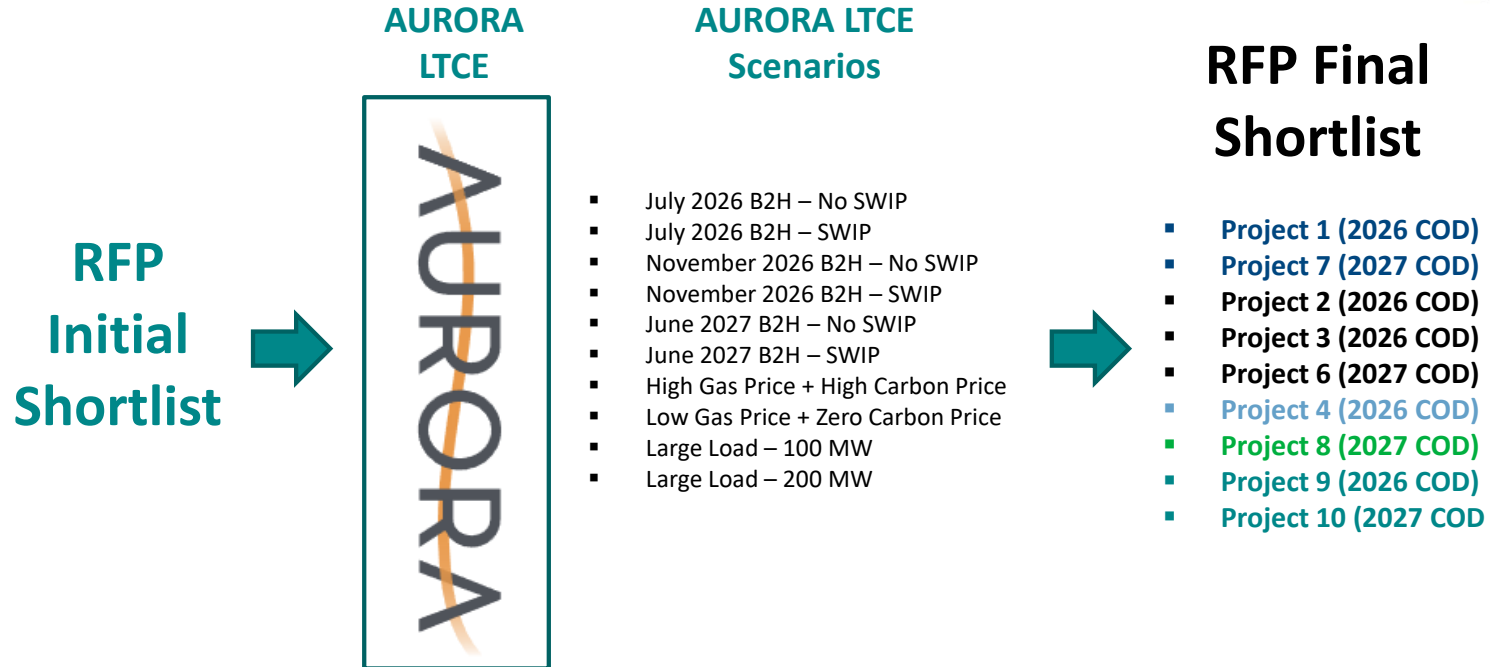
RFP Initial Shortlist

AURORA LTCE

AURORA

AURORA LTCE Scenarios

- July 2026 B2H – No SWIP
- July 2026 B2H – SWIP
- November 2026 B2H – No SWIP
- November 2026 B2H – SWIP
- June 2027 B2H – No SWIP
- June 2027 B2H – SWIP
- High Gas Price + High Carbon Price
- Low Gas Price + Zero Carbon Price
- Large Load – 100 MW
- Large Load – 200 MW

RFP Final Shortlist

- Project 1 (2026 COD)
- Project 7 (2027 COD)
- Project 2 (2026 COD)
- Project 3 (2026 COD)
- Project 6 (2027 COD)
- Project 4 (2026 COD)
- Project 8 (2027 COD)
- Project 9 (2026 COD)
- Project 10 (2027 COD